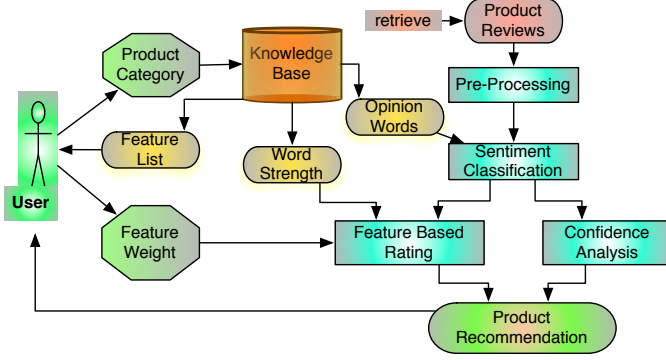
retrieve

Product Reviews

Product Category

Knowledge Base

Pre-Processing

Opinion Words

Feature List

User

Word Strength

Sentiment Classification

Feature Weight

Feature Based Rating

Confidence Analysis

Product Recommendation